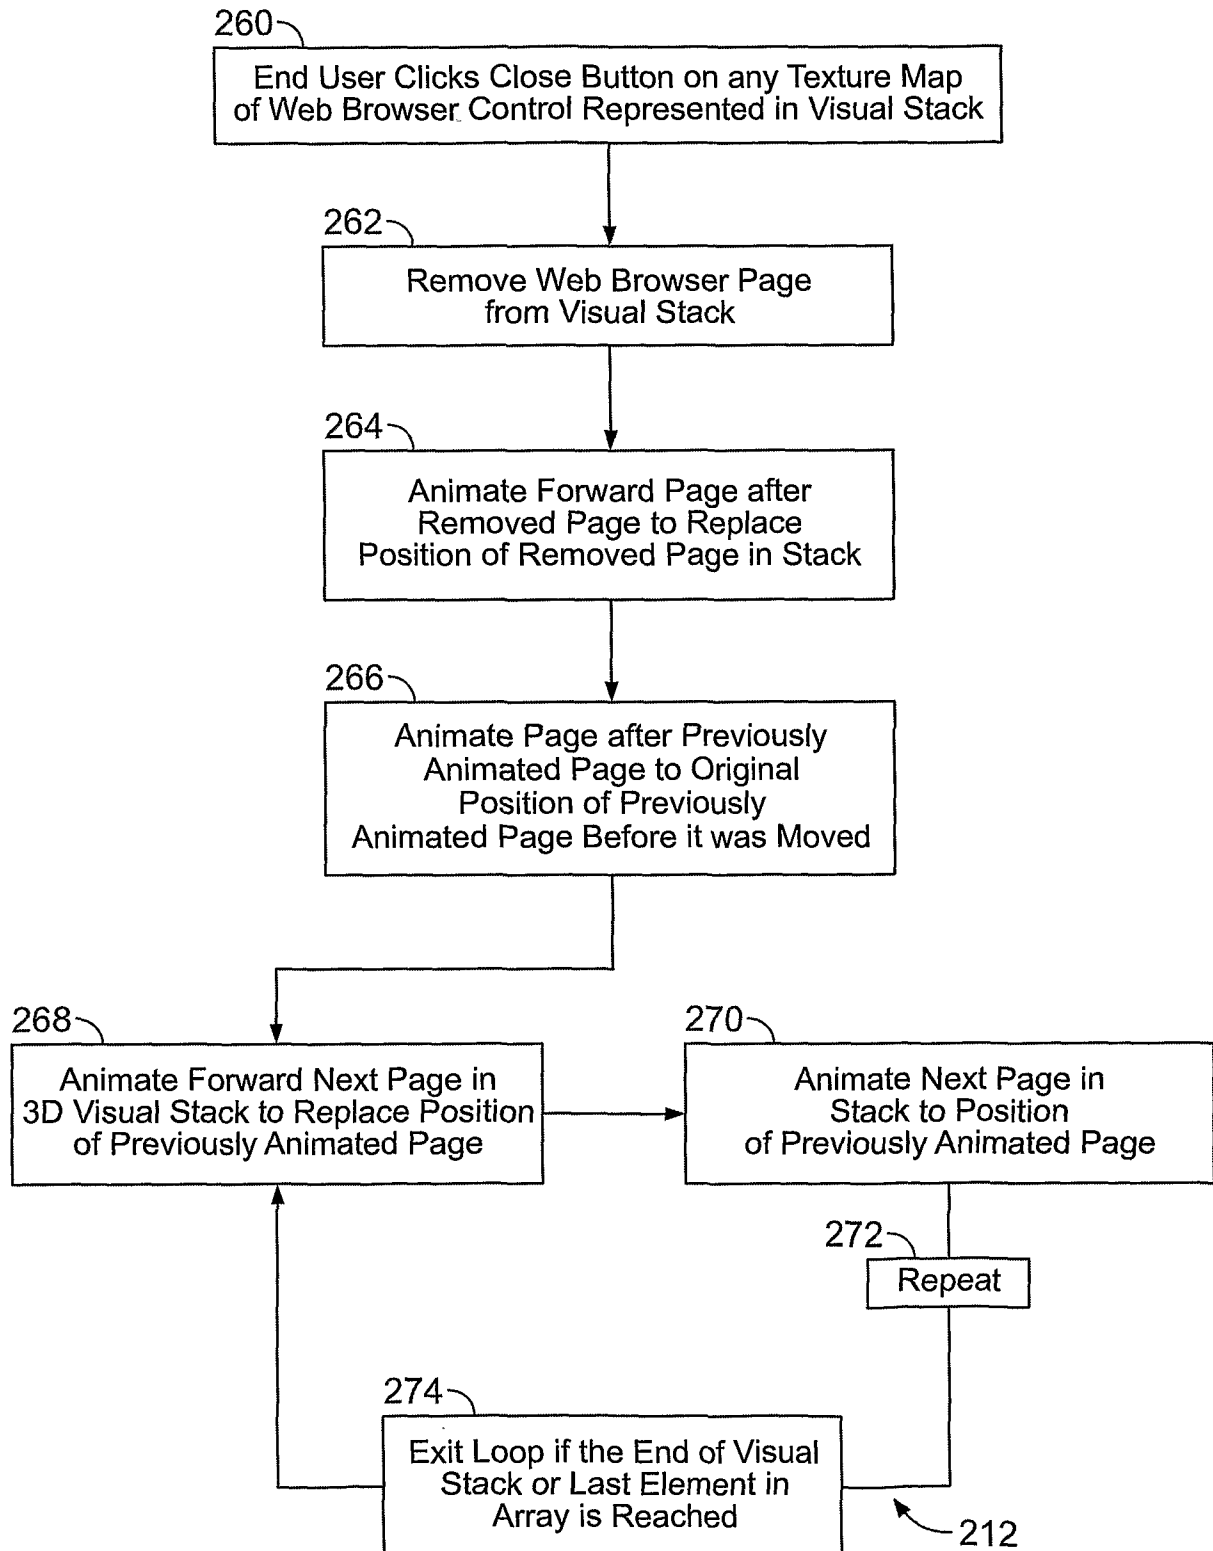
260

End User Clicks Close Button on any Texture Map of Web Browser Control Represented in Visual Stack

262

Remove Web Browser Page from Visual Stack

264

Animate Forward Page after Removed Page to Replace Position of Removed Page in Stack

266

Animate Page after Previously Animated Page to Original Position of Previously Animated Page Before it was Moved

268

Animate Forward Next Page in 3D Visual Stack to Replace Position of Previously Animated Page

270

Animate Next Page in Stack to Position of Previously Animated Page

272

Repeat

274

Exit Loop if the End of Visual Stack or Last Element in Array is Reached

212